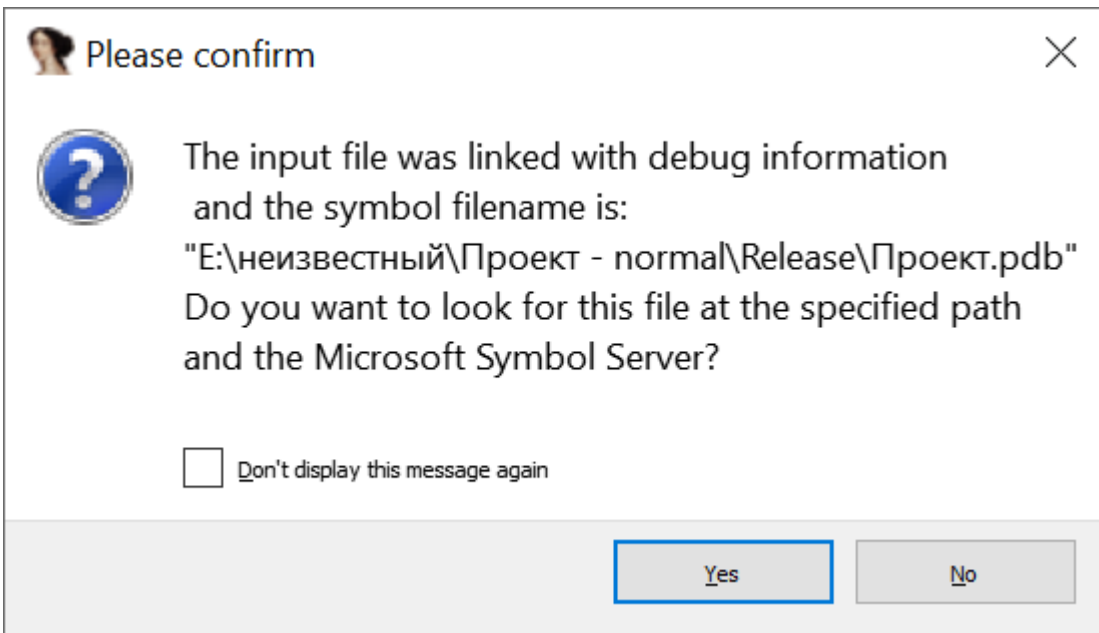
Please confirm

The input file was linked with debug information
and the symbol filename is:
"E:\неизвестный\Проект - normal\Release\Проект.pdb"
Do you want to look for this file at the specified path
and the Microsoft Symbol Server?

Don't display this message again

Yes

No